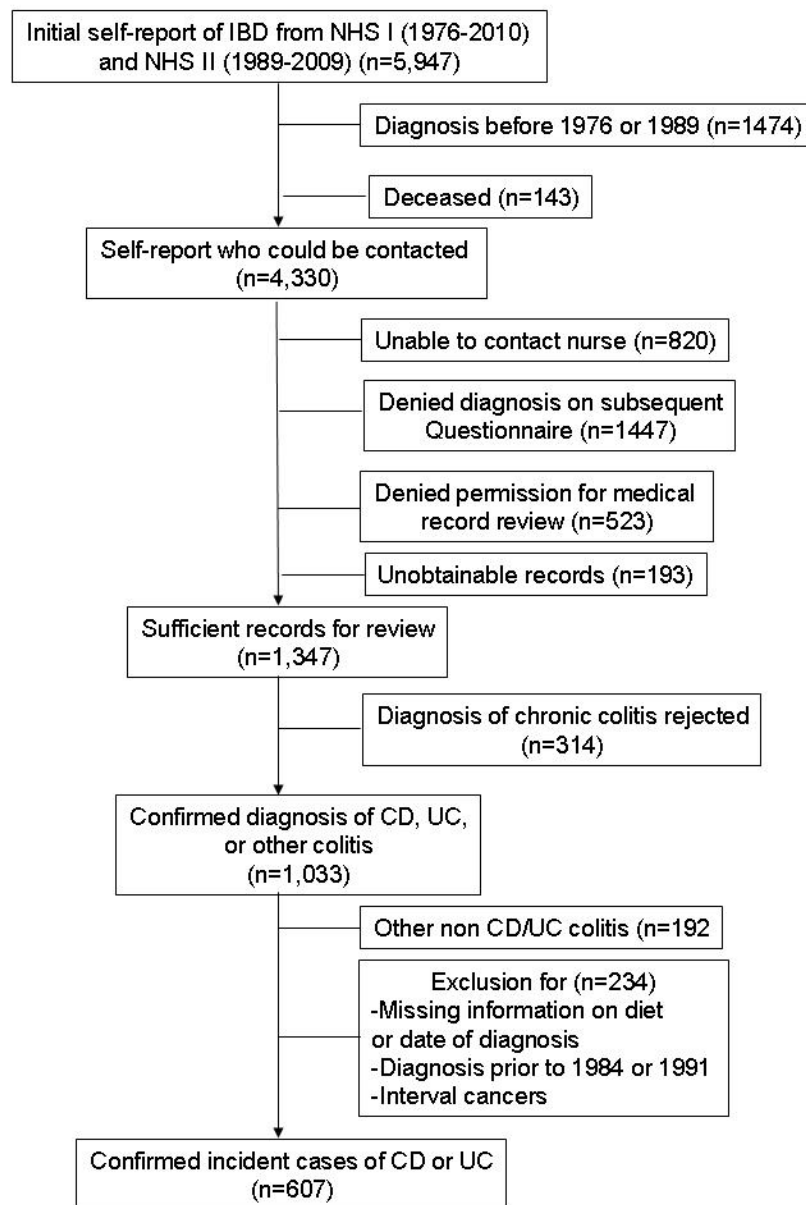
Initial self-report of IBD from NHS I (1976-2010) and NHS II (1989-2009) (n=5,947)

Diagnosis before 1976 or 1989 (n=1474)

Deceased (n=143)

Self-report who could be contacted (n=4,330)

Unable to contact nurse (n=820)

Denied diagnosis on subsequent Questionnaire (n=1447)

Denied permission for medical record review (n=523)

Unobtainable records (n=193)

Sufficient records for review (n=1,347)

Diagnosis of chronic colitis rejected (n=314)

Confirmed diagnosis of CD, UC, or other colitis (n=1,033)

Other non CD/UC colitis (n=192

Exclusion for (n=234)
-Missing information on diet or date of diagnosis
-Diagnosis prior to 1984 or 1991
-Interval cancers

Confirmed incident cases of CD or UC (n=607)